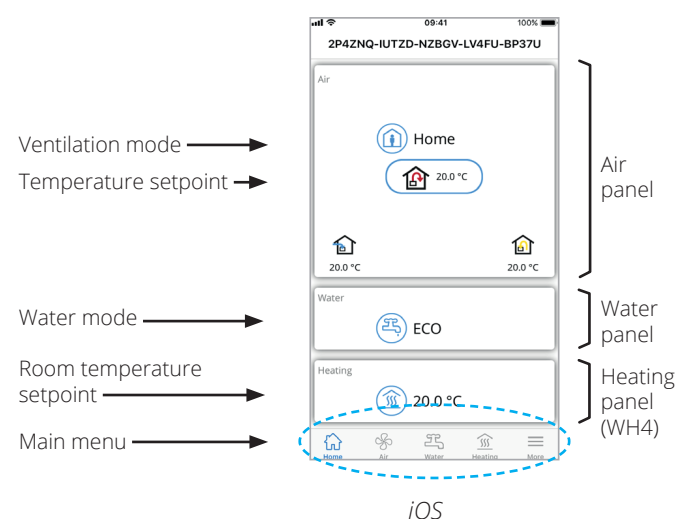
09:41

100%

2P4ZNQ-IUTZD-NZBGV-LV4FU-BP37U

Air

Home

20.0 °C

20.0 °C

20.0 °C

Water

ECO

Heating

20.0 °C

Home Air Water Heating More

Ventilation mode

Temperature setpoint

Water mode

Room temperature setpoint

Main menu

Air panel

Water panel

Heating panel (WH4)

iOS